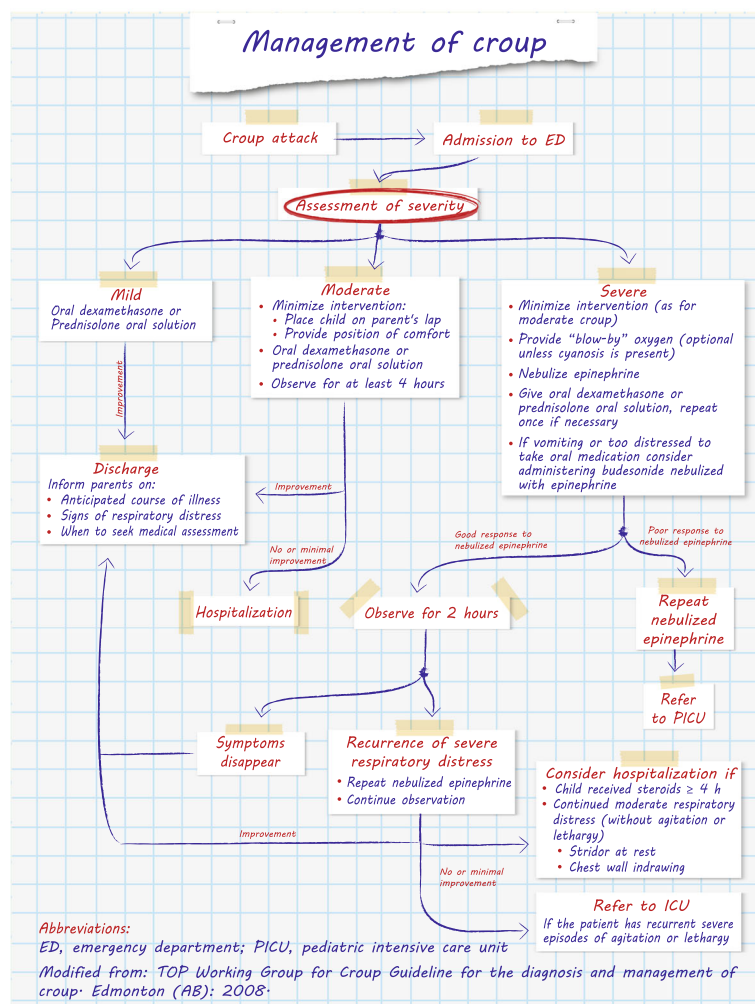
Management of croup

Croup attack

Admission to ED

Assessment of severity

Mild
Oral dexamethasone or Prednisolone oral solution

Moderate
• Minimize intervention:
• Place child on parent's lap
• Provide position of comfort
• Oral dexamethasone or prednisolone oral solution
• Observe for at least 4 hours

Severe
• Minimize intervention (as for moderate croup)
• Provide "blow-by" oxygen (optional unless cyanosis is present)
• Nebulize epinephrine
• Give oral dexamethasone or prednisolone oral solution, repeat once if necessary
• If vomiting or too distressed to take oral medication consider administering budesonide nebulized with epinephrine

Improvement

Discharge
Inform parents on:
• Anticipated course of illness
• Signs of respiratory distress
• When to seek medical assessment

Improvement

No or minimal improvement

Good response to nebulized epinephrine

Poor response to nebulized epinephrine

Hospitalization

Observe for 2 hours

Repeat nebulized epinephrine

Refer to PICU

Symptoms disappear

Recurrence of severe respiratory distress
• Repeat nebulized epinephrine
• Continue observation

Consider hospitalization if
• Child received steroids ≥ 4 h
• Continued moderate respiratory distress (without agitation or lethargy)
• Stridor at rest
• Chest wall indrawing

Improvement

No or minimal improvement

Refer to ICU
If the patient has recurrent severe episodes of agitation or lethargy

Abbreviations:
ED, emergency department; PICU, pediatric intensive care unit

Modified from: TOP Working Group for Croup Guideline for the diagnosis and management of croup. Edmonton (AB): 2008.